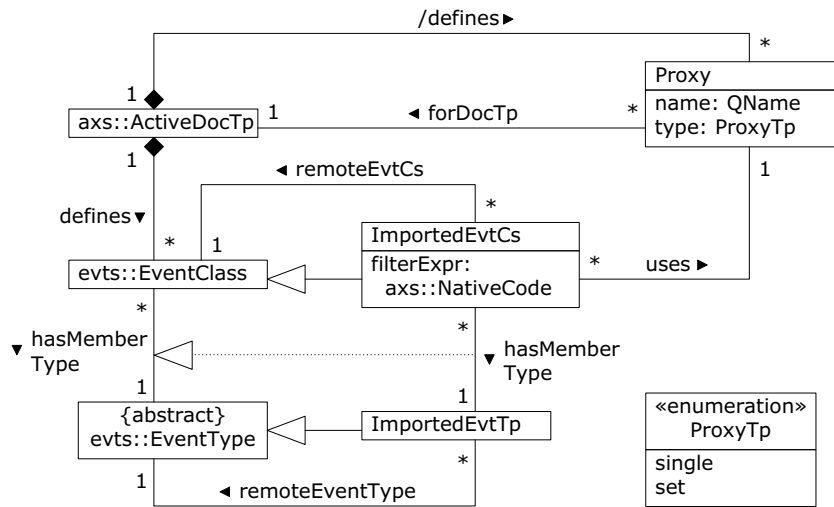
/defines ▸

*

1

Proxy

name: QName
type: ProxyTp

axs::ActiveDocTp

1

◂ forDocTp

*

1

1

◂ remoteEvtCs

*

defines ▾

*

1

ImportedEvtCs

filterExpr:
axs::NativeCode

evts::EventClass

*

uses ▸

*

*

▾ hasMember Type

▾ hasMember Type

1

1

{abstract}
evts::EventType

ImportedEvtTp

«enumeration»
ProxyTp

single
set

*

1

◂ remoteEventType